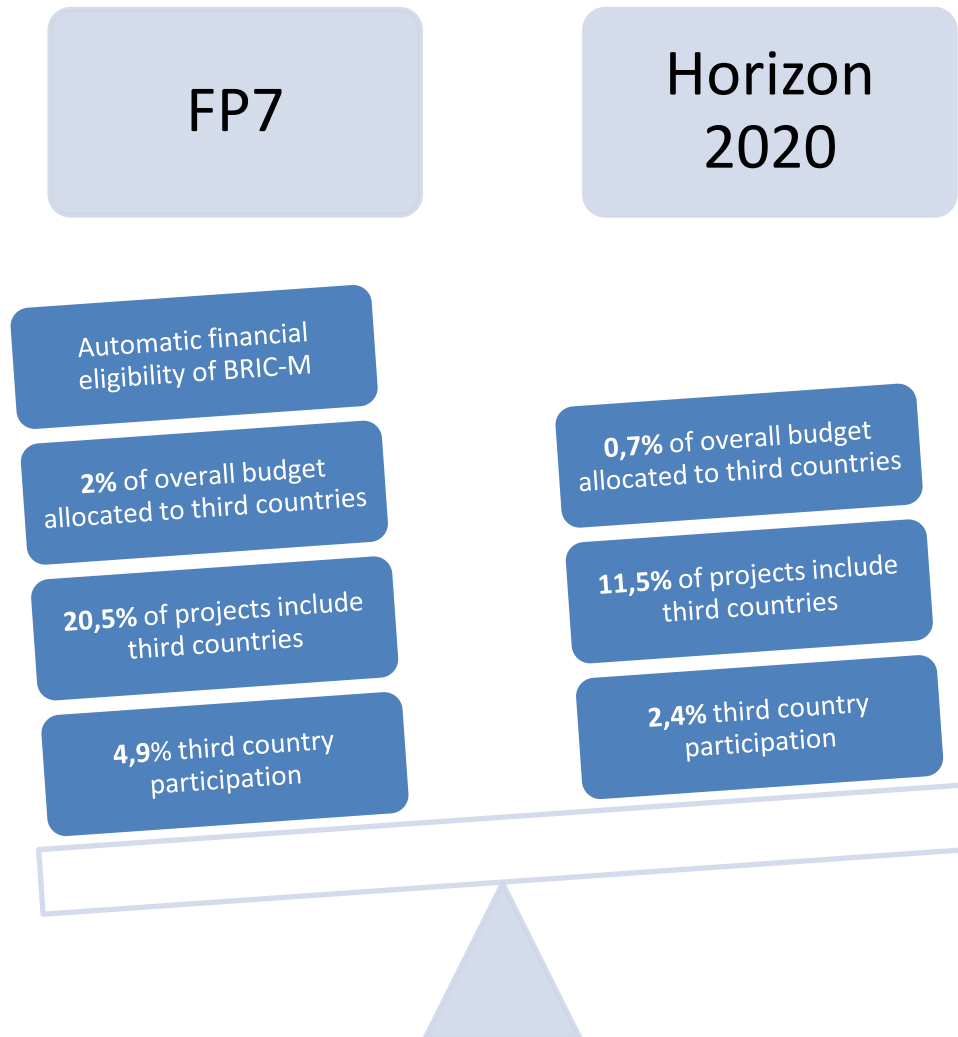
FP7

Horizon 2020

Automatic financial eligibility of BRIC-M

2% of overall budget allocated to third countries

20,5% of projects include third countries

4,9% third country participation

0,7% of overall budget allocated to third countries

11,5% of projects include third countries

2,4% third country participation